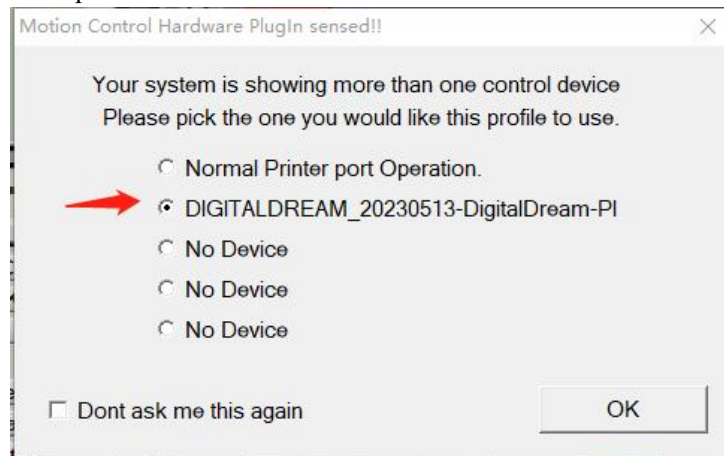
Motion Control Hardware PlugIn sensed!!

Your system is showing more than one control device
Please pick the one you would like this profile to use.

Normal Printer port Operation.
DIGITALDREAM_20230513-DigitalDream-PI
No Device
No Device
No Device

Dont ask me this again

OK